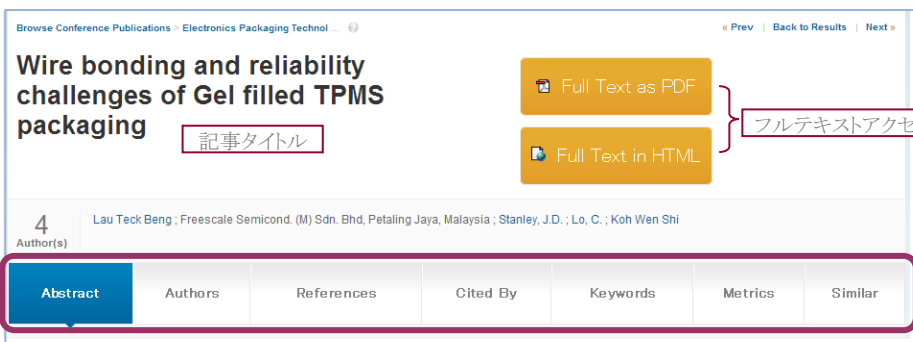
Browse Conference Publications > Electronics Packaging Technol ...

« Prev | Back to Results | Next »

Wire bonding and reliability challenges of Gel filled TPMS packaging

記事タイトル

Full Text as PDF

Full Text in HTML

フルテキストアクセ

4
Author(s)

Lau Teck Beng ; Freescale Semicond. (M) Sdn. Bhd, Petaling Jaya, Malaysia ; Stanley, J.D. ; Lo, C. ; Koh Wen Shi

Abstract | Authors | References | Cited By | Keywords | Metrics | Similar